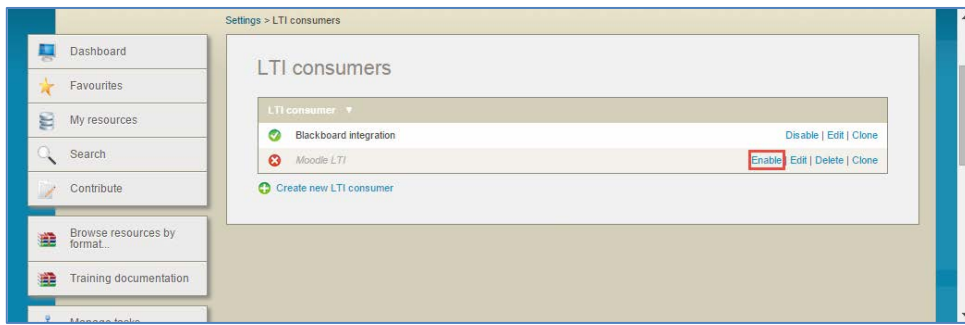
Settings > LTI consumers

Dashboard

Favourites

My resources

Search

Contribute

Browse resources by format...

Training documentation

Manage tasks

LTI consumers

LTI consumer ▼

Blackboard integration

Disable | Edit | Clone

Moodle LTI

Enable | Edit | Delete | Clone

Create new LTI consumer